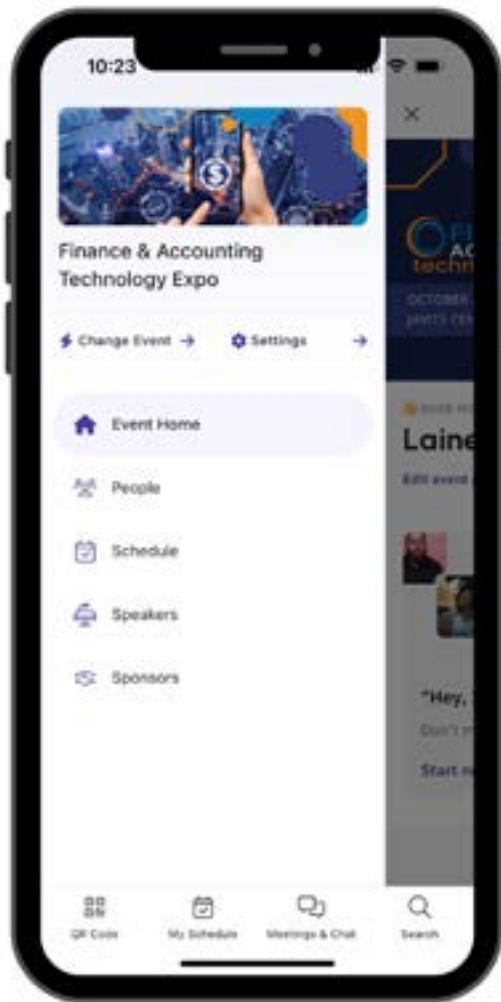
10:23

×

Finance & Accounting Technology Expo

Change Event →

Settings →

Event Home

People

Schedule

Speakers

Sponsors

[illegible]

Laine

Edit event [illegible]

"Hey, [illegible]

Don't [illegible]

Start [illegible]

QR Code

My Schedule

Meetings & Chat

Search